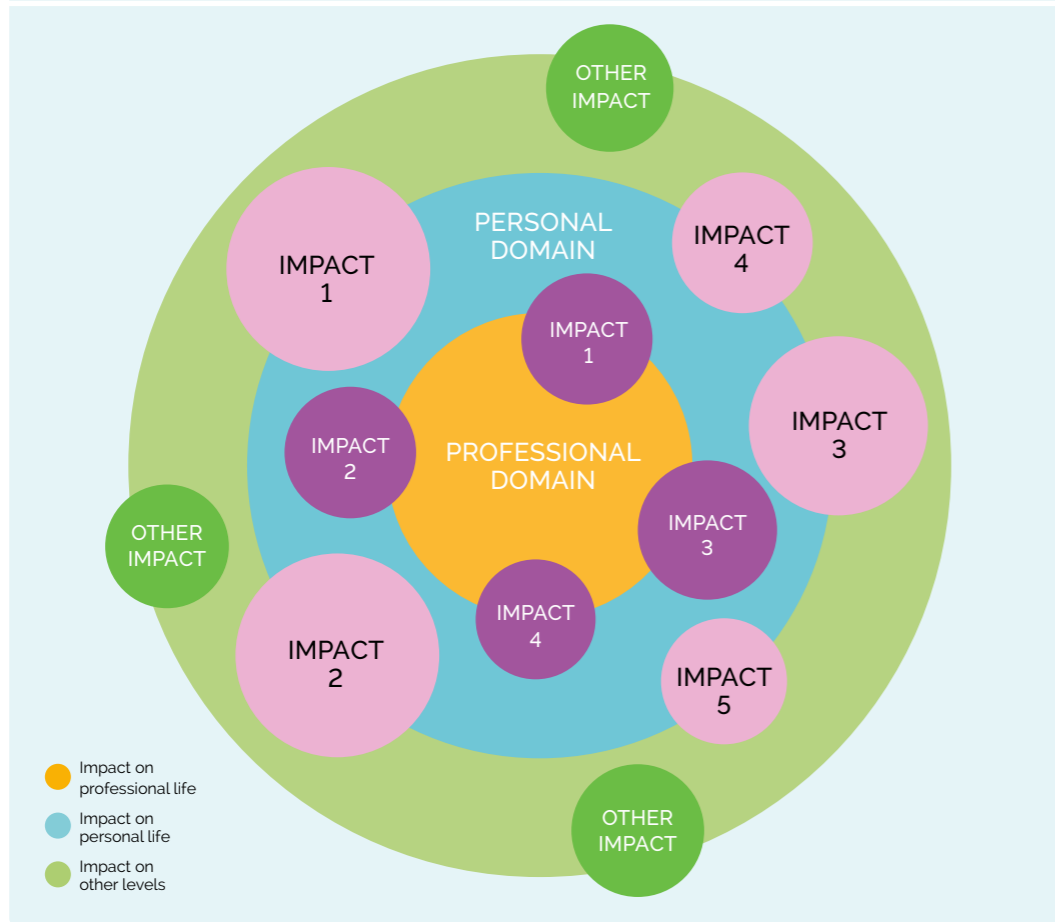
OTHER IMPACT

PERSONAL DOMAIN

IMPACT 4

IMPACT 1

IMPACT 1

IMPACT 2

PROFESSIONAL DOMAIN

IMPACT 3

IMPACT 3

OTHER IMPACT

IMPACT 4

IMPACT 2

IMPACT 5

OTHER IMPACT

Impact on professional life

Impact on personal life

Impact on other levels